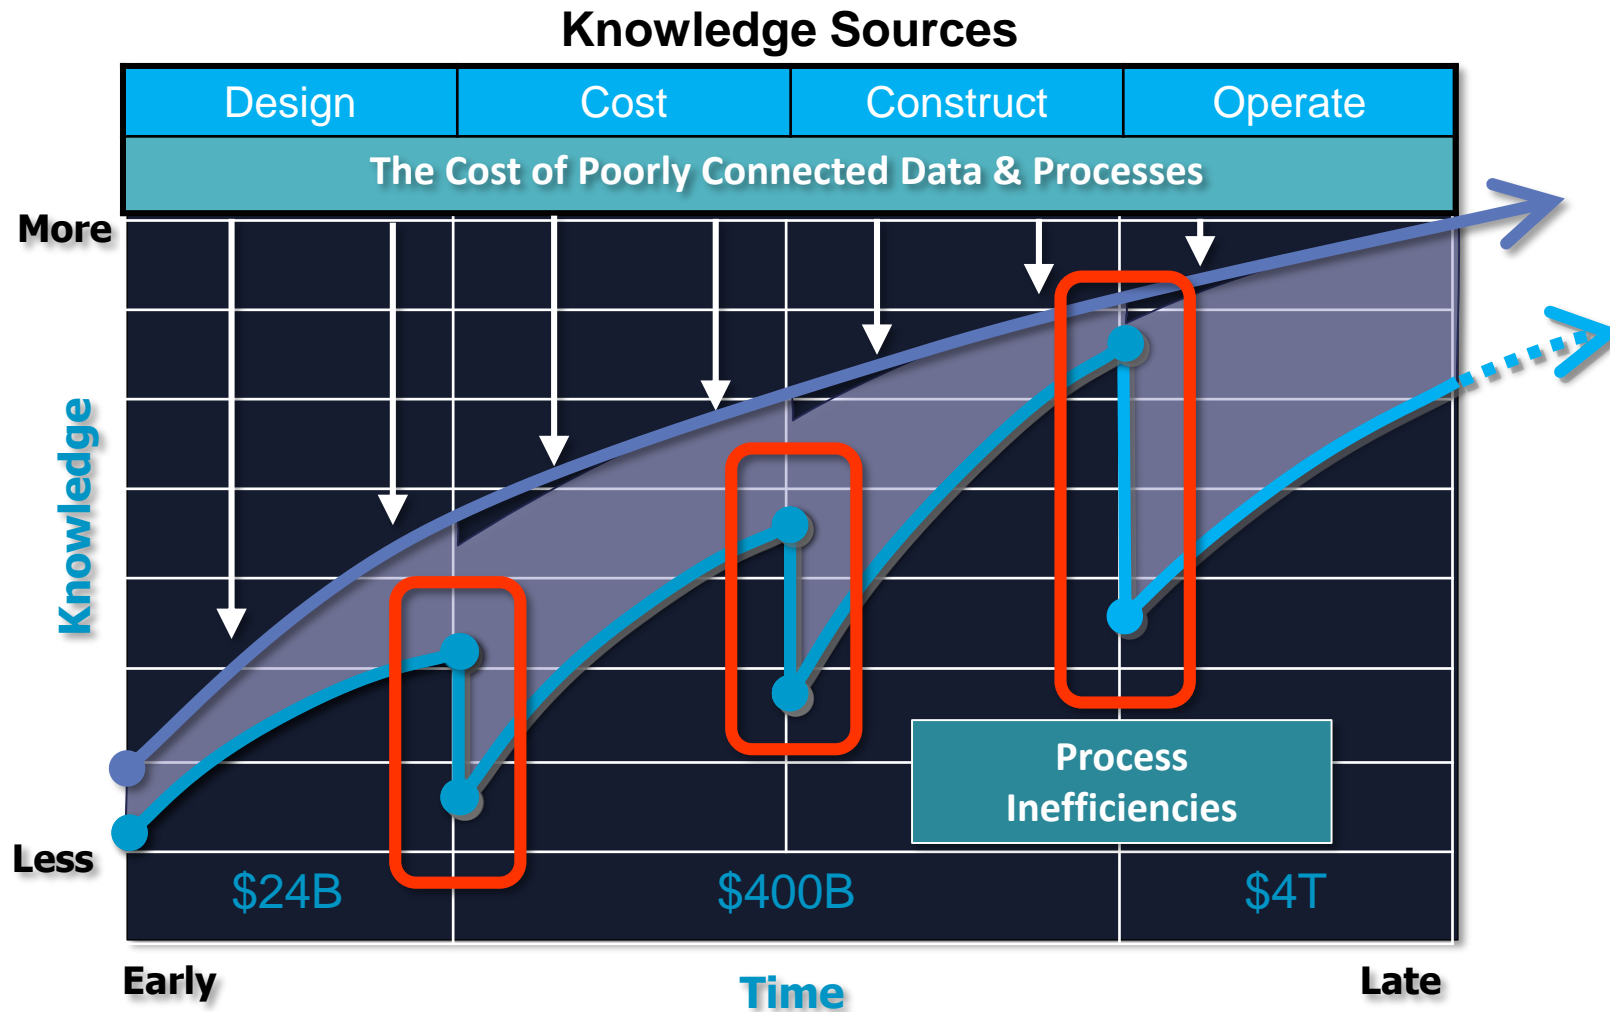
Knowledge Sources

| Design | Cost | Construct | Operate |
|---|---|---|---|

The Cost of Poorly Connected Data & Processes

More

Knowledge

Less

Process Inefficiencies

$24B

$400B

$4T

Early

Time

Late